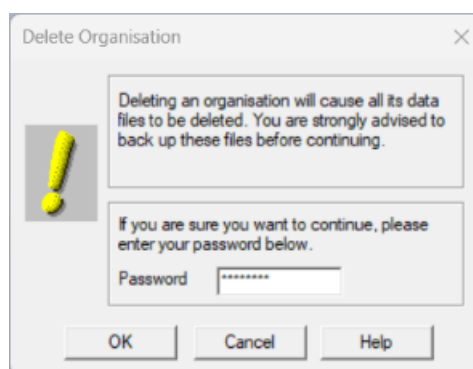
Delete Organisation

Deleting an organisation will cause all its data files to be deleted. You are strongly advised to back up these files before continuing.

If you are sure you want to continue, please enter your password below.

Password *********

OK

Cancel

Help